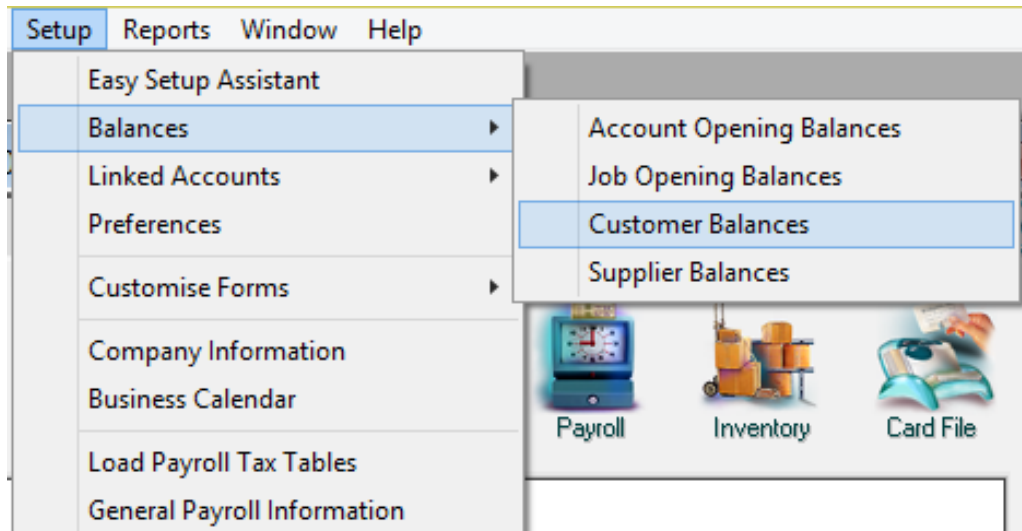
Setup Reports Window Help

Easy Setup Assistant
Balances
Linked Accounts
Preferences
Customise Forms
Company Information
Business Calendar
Load Payroll Tax Tables
General Payroll Information

Account Opening Balances
Job Opening Balances
Customer Balances
Supplier Balances

Payroll
Inventory
Card File